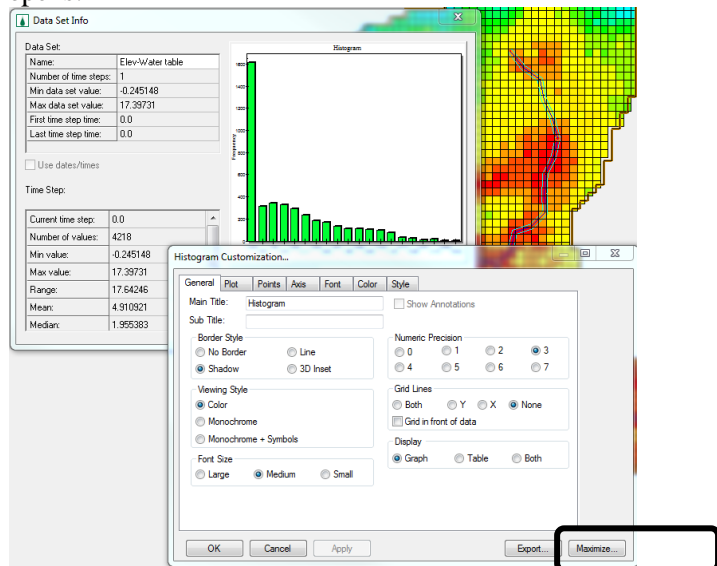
Data Set Info

Data Set:

| Name: | Elev-Water table |
|---|---|
| Number of time steps: | 1 |
| Min data set value: | -0.245148 |
| Max data set value: | 17.39731 |
| First time step time: | 0.0 |
| Last time step time: | 0.0 |

Use dates/times

Time Step:

| Current time step: | 0.0 |
|---|---|
| Number of values: | 4218 |
| Min value: | -0.245148 |
| Max value: | 17.39731 |
| Range: | 17.64246 |
| Mean: | 4.910921 |
| Median: | 1.955383 |

Histogram

Frequency

Histogram Customization...

General Plot Points Axis Font Color Style

Main Title: Histogram
Show Annotations
Sub Title:

Border Style
No Border
Line
Shadow
3D Inset

Numeric Precision
0 1 2 3
4 5 6 7

Viewing Style
Color
Monochrome
Monochrome + Symbols

Grid Lines
Both Y X None
Grid in front of data

Display
Graph Table Both

Font Size
Large Medium Small

OK Cancel Apply Export... Maximize...